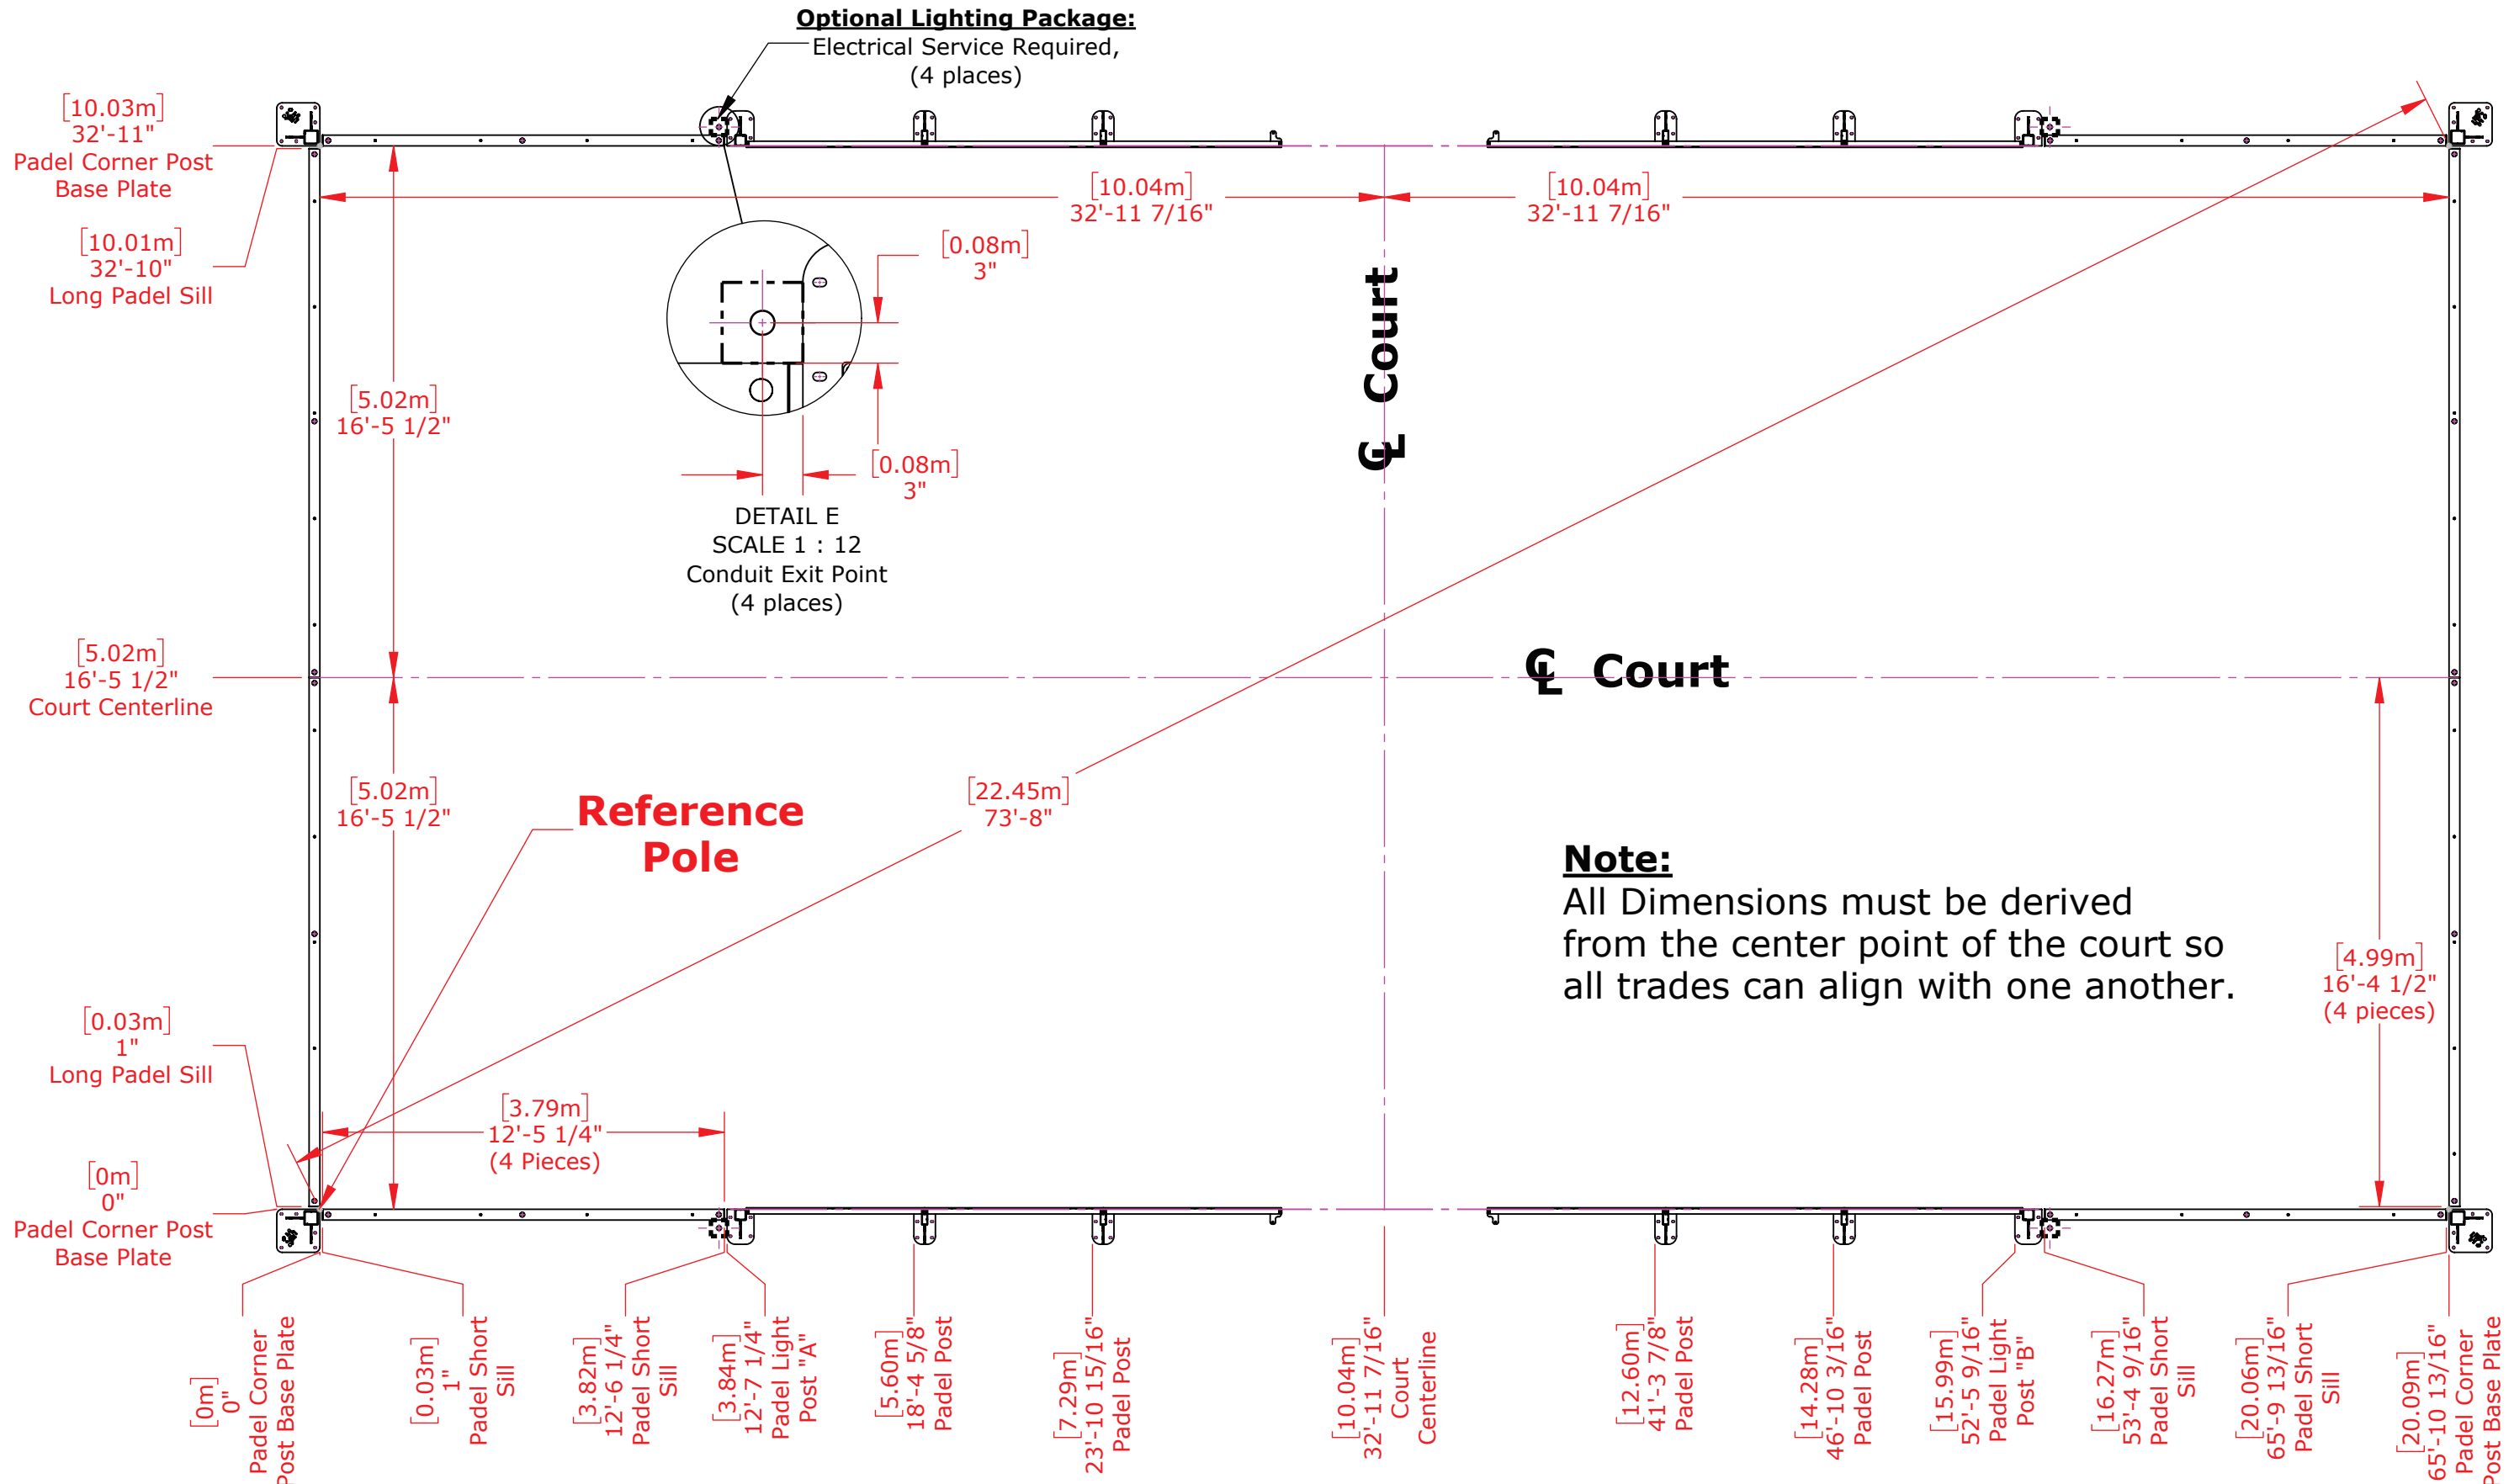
Optional Lighting Package:
Electrical Service Required,
(4 places)

[10.03m]
32'-11"
Padel Corner Post
Base Plate

[10.01m]
32'-10"
Long Padel Sill

[10.04m]
32'-11 7/16"

[10.04m]
32'-11 7/16"

[0.08m]
3"

[0.08m]
3"

DETAIL E
SCALE 1 : 12
Conduit Exit Point
(4 places)

℄ Court

[5.02m]
16'-5 1/2"

[5.02m]
16'-5 1/2"
Court Centerline

℄ Court

[5.02m]
16'-5 1/2"

Reference
Pole

[22.45m]
73'-8"

Note:
All Dimensions must be derived from the center point of the court so all trades can align with one another.

[4.99m]
16'-4 1/2"
(4 pieces)

[0.03m]
1"
Long Padel Sill

[3.79m]
12'-5 1/4"
(4 Pieces)

[0m]
0"
Padel Corner Post
Base Plate

[0m]
0"
Padel Corner
Post Base Plate

[0.03m]
1"
Padel Short
Sill

[3.82m]
12'-6 1/4"
Padel Short
Sill

[3.84m]
12'-7 1/4"
Padel Light
Post "A"

[5.60m]
18'-4 5/8"
Padel Post

[7.29m]
23'-10 15/16"
Padel Post

[10.04m]
32'-11 7/16"
Court
Centerline

[12.60m]
41'-3 7/8"
Padel Post

[14.28m]
46'-10 3/16"
Padel Post

[15.99m]
52'-5 9/16"
Padel Light
Post "B"

[16.27m]
53'-4 9/16"
Padel Short
Sill

[20.06m]
65'-9 13/16"
Padel Short
Sill

[20.09m]
65'-10 13/16"
Padel Corner
Post Base Plate